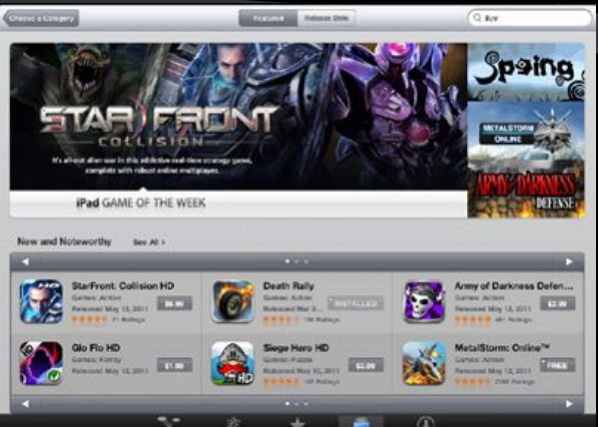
Choose a Category

Featured | Release Date

BUY

STAR FRONT COLLISION

It's all-out alien war in this addictive real-time strategy game, complete with robust online multiplayer.

iPad GAME OF THE WEEK

Spring

METALSTORM ONLINE

ARMY OF DARKNESS DEFENSE

New and Noteworthy See All >

StarFront: Collision HD
Games: Action
Released May 12, 2011
71 Ratings
$6.99

Death Rally
Games: Action
Released Mar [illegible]
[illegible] Ratings
INSTALLED

Army of Darkness Defen...
Games: Action
Released May 12, 2011
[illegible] Ratings
$2.99

Glo Flo HD
Games: Family
Released May 12, 2011
$1.99

Siege Hero HD
Games: Puzzle
Released May 12, 2011
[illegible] Ratings
$2.99

MetalStorm: Online™
Games: Action
Released May 12, 2011
2387 Ratings
FREE